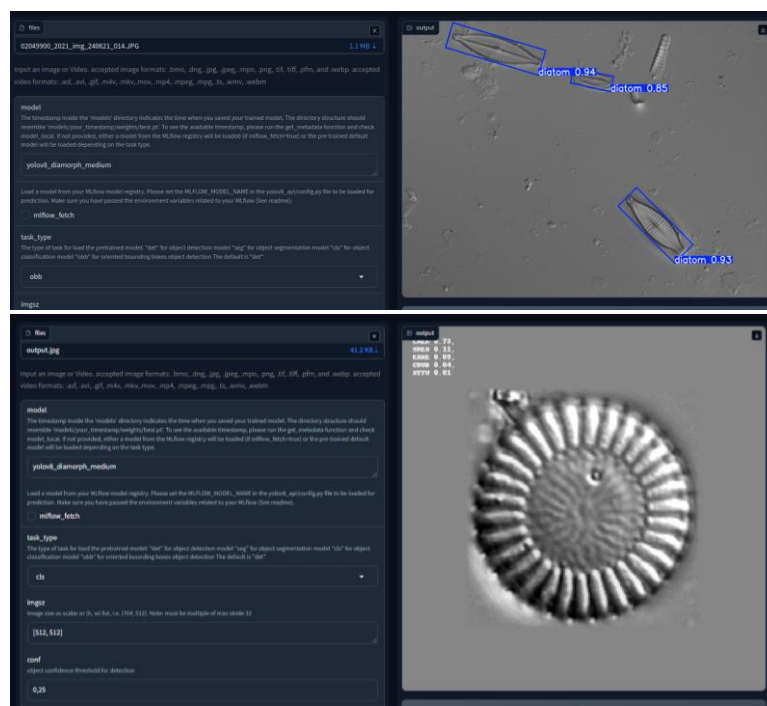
files

02049900_2021_img_240621_014.JPG

1.1 MB ↓

Input an image or Video. accepted image formats: .bmo, .dng, .jpg, .jpeg, .mpo, .png, .tif, .tiff, .pfm, and .webp. accepted video formats: .asf, .avi, .gif, .m4v, .mkv, .mov, .mp4, .mpeg, .mpg, .ts, .wmv, .webm

model

The timestamp inside the 'models' directory indicates the time when you saved your trained model, The directory structure should resemble 'models/your_timestamp/weights/best.pt'. To see the available timestamp, please run the get_metadata function and check model_local. If not provided, either a model from the MLflow registry will be loaded (if mlflow_fetch=true) or the pre-trained default model will be loaded depending on the task type.

yolov8_diamorph_medium

Load a model from your MLflow model registry. Please set the MLFLOW_MODEL_NAME in the yolov8_api/config.py file to be loaded for prediction. Make sure you have passed the environment variables related to your MLflow (See readme).

mlflow_fetch

task_type

The type of task for load the pretrained model: "det" for object detection model "seg" for object segmentation model "cls" for object classification model "obb" for oriented bounding boxes object detection The default is "det"

obb

imgsz

output

diatom 0.94

diatom 0.85

diatom 0.93

files

output.jpg

41.2 KB ↓

Input an image or Video. accepted image formats: .bmo, .dng, .jpg, .jpeg, .mpo, .png, .tif, .tiff, .pfm, and .webp. accepted video formats: .asf, .avi, .gif, .m4v, .mkv, .mov, .mp4, .mpeg, .mpg, .ts, .wmv, .webm

model

The timestamp inside the 'models' directory indicates the time when you saved your trained model, The directory structure should resemble 'models/your_timestamp/weights/best.pt'. To see the available timestamp, please run the get_metadata function and check model_local. If not provided, either a model from the MLflow registry will be loaded (if mlflow_fetch=true) or the pre-trained default model will be loaded depending on the task type.

yolov8_diamorph_medium

Load a model from your MLflow model registry. Please set the MLFLOW_MODEL_NAME in the yolov8_api/config.py file to be loaded for prediction. Make sure you have passed the environment variables related to your MLflow (See readme).

mlflow_fetch

task_type

The type of task for load the pretrained model: "det" for object detection model "seg" for object segmentation model "cls" for object classification model "obb" for oriented bounding boxes object detection The default is "det"

cls

imgsz

image size as scalar or (h, w) list, i.e. (704, 512). Note: must be multiple of max stride 32

[512, 512]

conf

object confidence threshold for detection

0.25

output

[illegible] 0.73,
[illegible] 0.11,
EARE 0.09,
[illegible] 0.04,
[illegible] 0.01